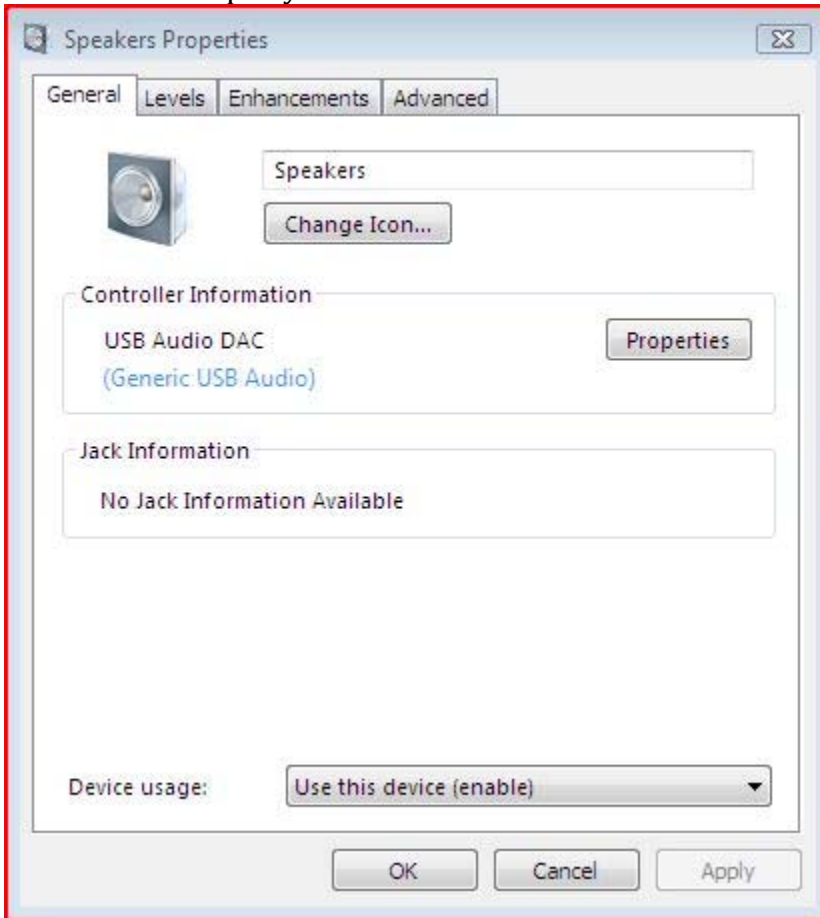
Speakers Properties

General | Levels | Enhancements | Advanced

Speakers

Change Icon...

Controller Information

USB Audio DAC

(Generic USB Audio)

Properties

Jack Information

No Jack Information Available

Device usage: Use this device (enable)

OK Cancel Apply